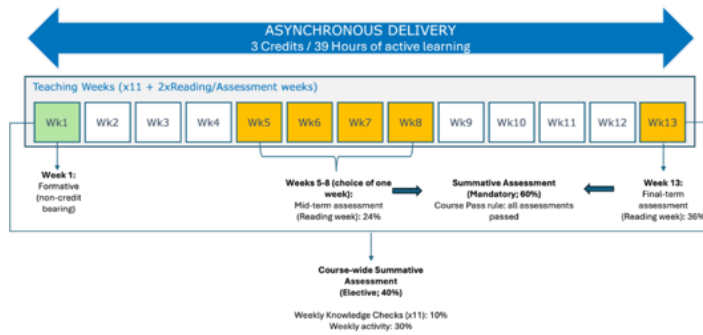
ASYNCHRONOUS DELIVERY
3 Credits / 39 Hours of active learning

Teaching Weeks (x11 + 2xReading/Assessment weeks)

| Wk1 | Wk2 | Wk3 | Wk4 | Wk5 | Wk6 | Wk7 | Wk8 | Wk9 | Wk10 | Wk11 | Wk12 | Wk13 |
|---|---|---|---|---|---|---|---|---|---|---|---|---|

Week 1: Formative (non-credit bearing)

Weeks 5-8 (choice of one week): Mid-term assessment (Reading week): 24%

Summative Assessment (Mandatory; 60%) Course Pass rule: all assessments passed

Week 13: Final-term assessment (Reading week): 36%

Course-wide Summative Assessment (Elective; 40%)

Weekly Knowledge Checks (x11): 10%
Weekly activity: 30%